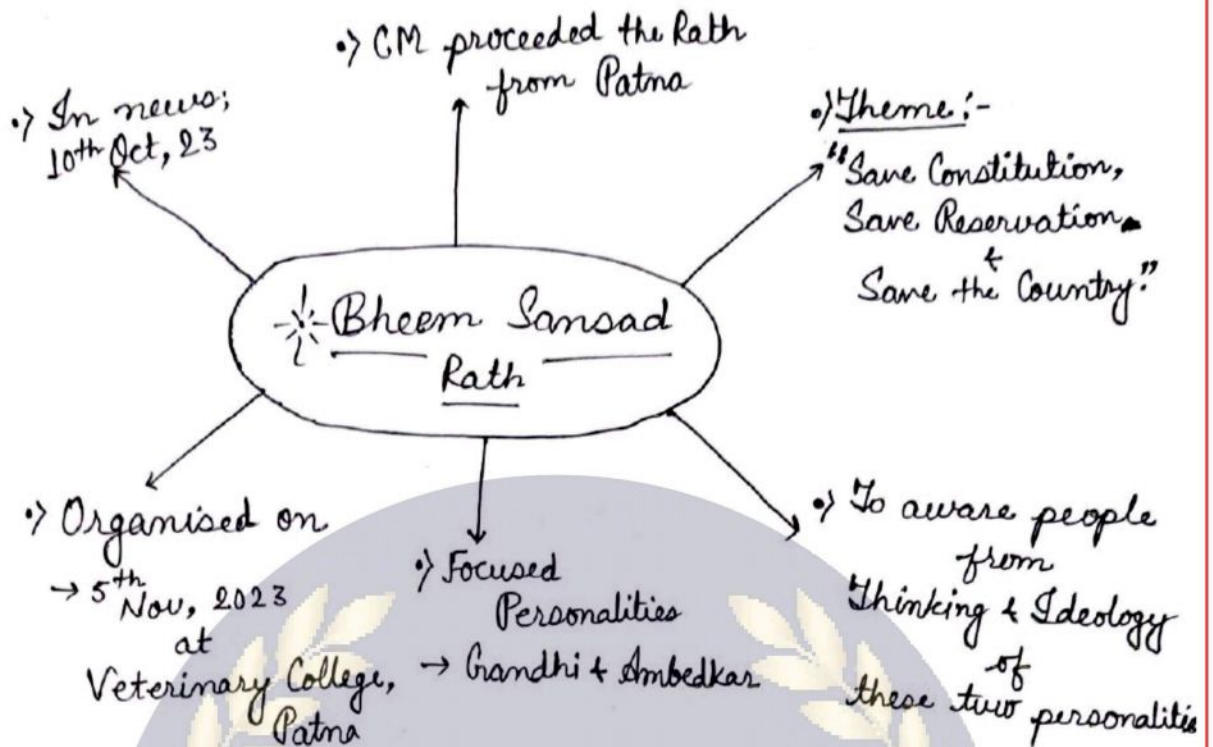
Bheem Sansad Rath

In news; $10^{th}$ Oct, 23

CM proceeded the Rath from Patna

Theme:- "Save Constitution, Save Reservation & Save the Country"

Organised on → $5^{th}$ Nov, 2023 at Veterinary College, Patna

Focused Personalities → Gandhi & Ambedkar

To aware people from Thinking & Ideology of these two personalitis